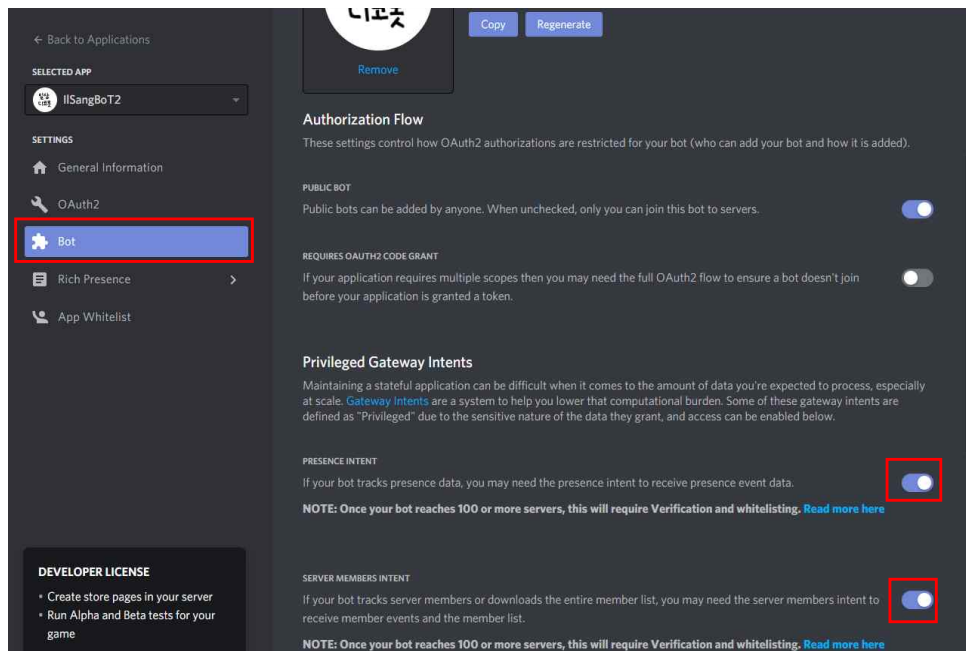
← Back to Applications

SELECTED APP

IlSangBoT2

SETTINGS

General Information

OAuth2

Bot

Rich Presence

App Whitelist

DEVELOPER LICENSE

• Create store pages in your server
• Run Alpha and Beta tests for your game

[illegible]

Remove

Copy

Regenerate

Authorization Flow

These settings control how OAuth2 authorizations are restricted for your bot (who can add your bot and how it is added).

PUBLIC BOT

Public bots can be added by anyone. When unchecked, only you can join this bot to servers.

REQUIRES OAUTH2 CODE GRANT

If your application requires multiple scopes then you may need the full OAuth2 flow to ensure a bot doesn't join before your application is granted a token.

Privileged Gateway Intents

Maintaining a stateful application can be difficult when it comes to the amount of data you're expected to process, especially at scale. Gateway Intents are a system to help you lower that computational burden. Some of these gateway intents are defined as "Privileged" due to the sensitive nature of the data they grant, and access can be enabled below.

PRESENCE INTENT

If your bot tracks presence data, you may need the presence intent to receive presence event data.

NOTE: Once your bot reaches 100 or more servers, this will require Verification and whitelisting. Read more here

SERVER MEMBERS INTENT

If your bot tracks server members or downloads the entire member list, you may need the server members intent to receive member events and the member list.

NOTE: Once your bot reaches 100 or more servers, this will require Verification and whitelisting. Read more here